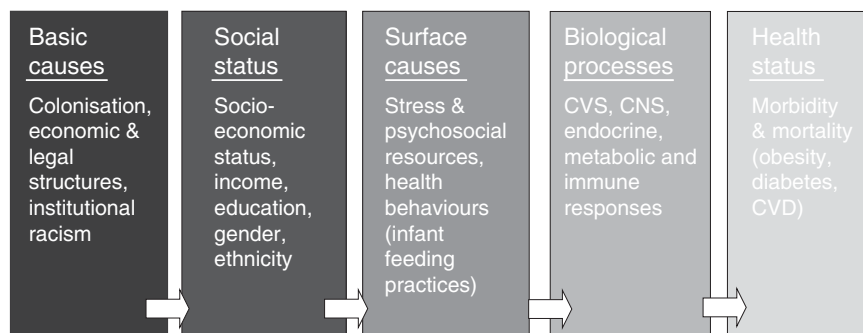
Basic causes

Colonisation, economic & legal structures, institutional racism

Social status

Socio-economic status, income, education, gender, ethnicity

Surface causes

Stress & psychosocial resources, health behaviours (infant feeding practices)

Biological processes

CVS, CNS, endocrine, metabolic and immune responses

Health status

Morbidity & mortality (obesity, diabetes, CVD)